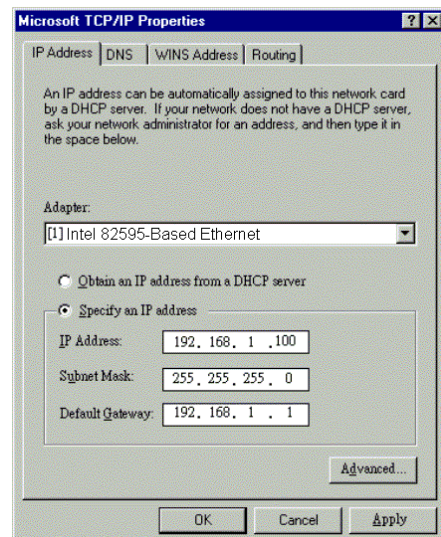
Microsoft TCP/IP Properties

? X

IP Address | DNS | WINS Address | Routing

An IP address can be automatically assigned to this network card by a DHCP server. If your network does not have a DHCP server, ask your network administrator for an address, and then type it in the space below.

Adapter:

[1] Intel 82595-Based Ethernet

Obtain an IP address from a DHCP server

Specify an IP address

IP Address: 192 . 168 . 1 . 100

Subnet Mask: 255 . 255 . 255 . 0

Default Gateway: 192 . 168 . 1 . 1

Advanced...

OK Cancel Apply